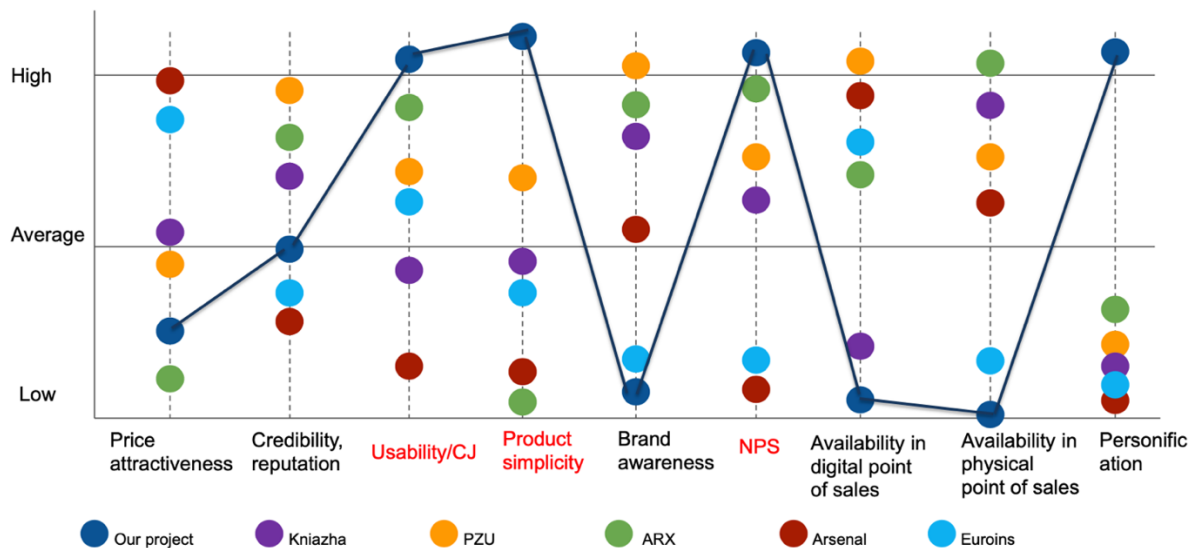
High

Average

Low

Price attractiveness

Credibility, reputation

Usability/CJ

Product simplicity

Brand awareness

NPS

Availability in digital point of sales

Availability in physical point of sales

Personification

Our project

Kniazha

PZU

ARX

Arsenal

Euroins